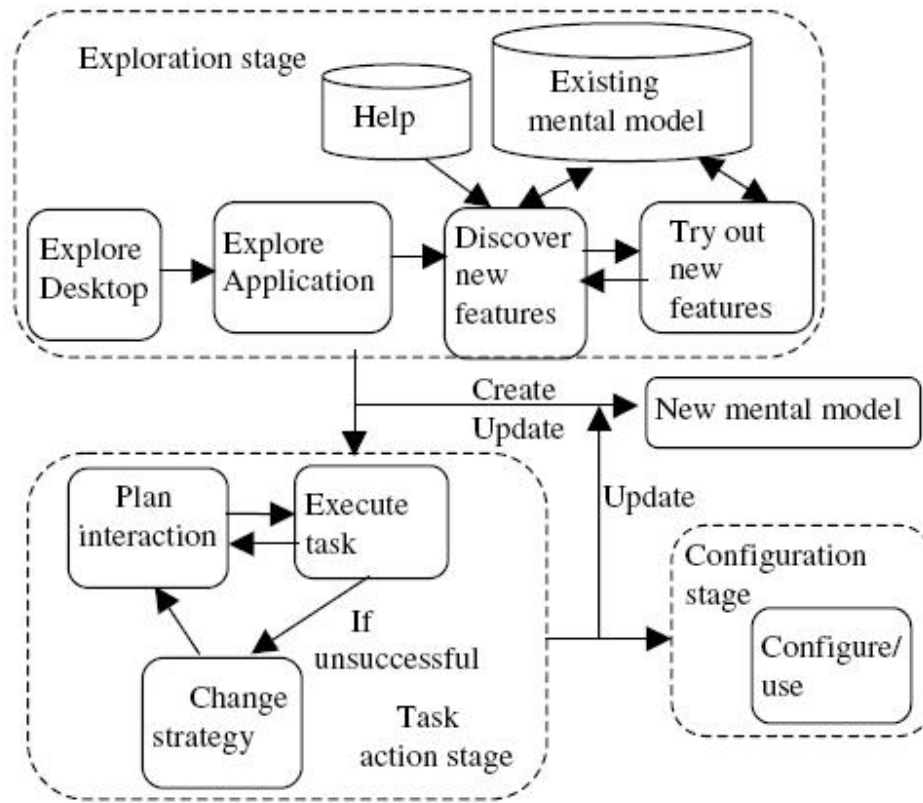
Exploration stage

Help

Existing mental model

Explore Desktop

Explore Application

Discover new features

Try out new features

Create Update

New mental model

Plan interaction

Execute task

Update

If unsuccessful

Change strategy

Task action stage

Configuration stage

Configure/ use